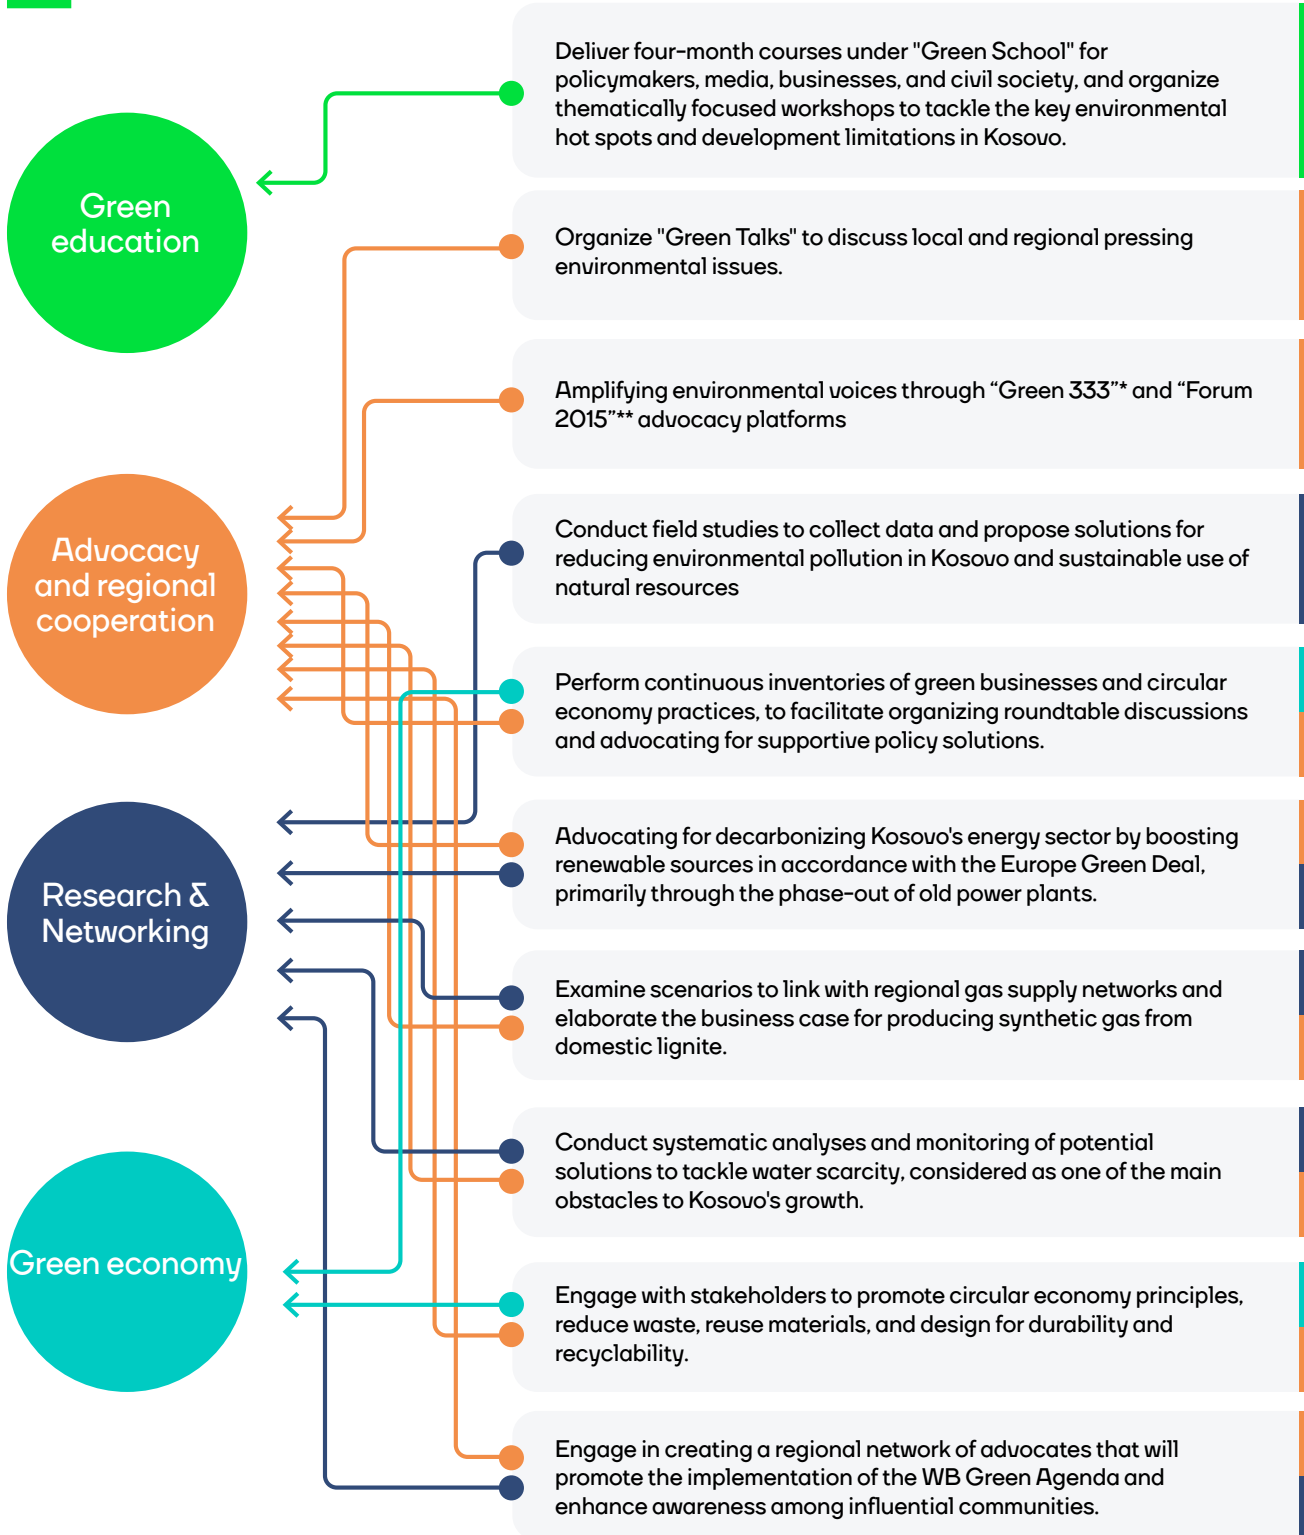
Green education

Advocacy and regional cooperation

Research & Networking

Green economy

Deliver four-month courses under "Green School" for policymakers, media, businesses, and civil society, and organize thematically focused workshops to tackle the key environmental hot spots and development limitations in Kosovo.

Organize "Green Talks" to discuss local and regional pressing environmental issues.

Amplifying environmental voices through “Green 333”* and “Forum 2015”** advocacy platforms

Conduct field studies to collect data and propose solutions for reducing environmental pollution in Kosovo and sustainable use of natural resources

Perform continuous inventories of green businesses and circular economy practices, to facilitate organizing roundtable discussions and advocating for supportive policy solutions.

Advocating for decarbonizing Kosovo's energy sector by boosting renewable sources in accordance with the Europe Green Deal, primarily through the phase-out of old power plants.

Examine scenarios to link with regional gas supply networks and elaborate the business case for producing synthetic gas from domestic lignite.

Conduct systematic analyses and monitoring of potential solutions to tackle water scarcity, considered as one of the main obstacles to Kosovo's growth.

Engage with stakeholders to promote circular economy principles, reduce waste, reuse materials, and design for durability and recyclability.

Engage in creating a regional network of advocates that will promote the implementation of the WB Green Agenda and enhance awareness among influential communities.